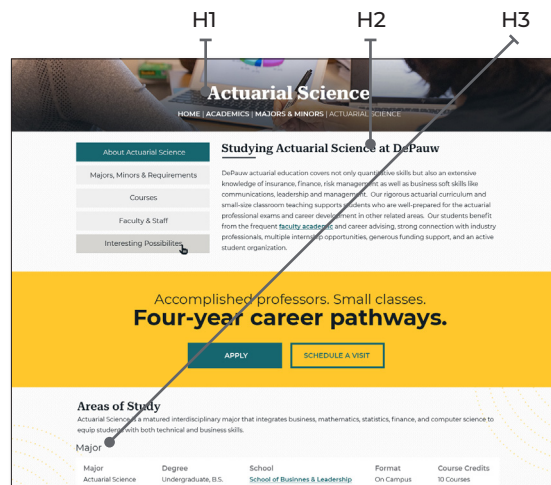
H1

H2

H3

Actuarial Science

HOME | ACADEMICS | MAJORS & MINORS | ACTUARIAL SCIENCE

About Actuarial Science

Majors, Minors & Requirements

Courses

Faculty & Staff

Interesting Possibilities

Studying Actuarial Science at DePauw

DePauw actuarial education covers not only quantitative skills but also an extensive knowledge of insurance, finance, risk management as well as business soft skills like communications, leadership and management. Our rigorous actuarial curriculum and small-size classroom teaching supports students who are well-prepared for the actuarial professional exams and career development in other related areas. Our students benefit from the frequent faculty academic and career advising, strong connection with industry professionals, multiple internship opportunities, generous funding support, and an active student organization.

Accomplished professors. Small classes.

Four-year career pathways.

APPLY

SCHEDULE A VISIT

Areas of Study

Actuarial Science is a matured interdisciplinary major that integrates business, mathematics, statistics, finance, and computer science to equip students with both technical and business skills.

Major

| Major | Degree | School | Format | Course Credits |
|---|---|---|---|---|
| Actuarial Science | Undergraduate, B.S. | School of Businnes & Leadership | On Campus | 10 Courses |